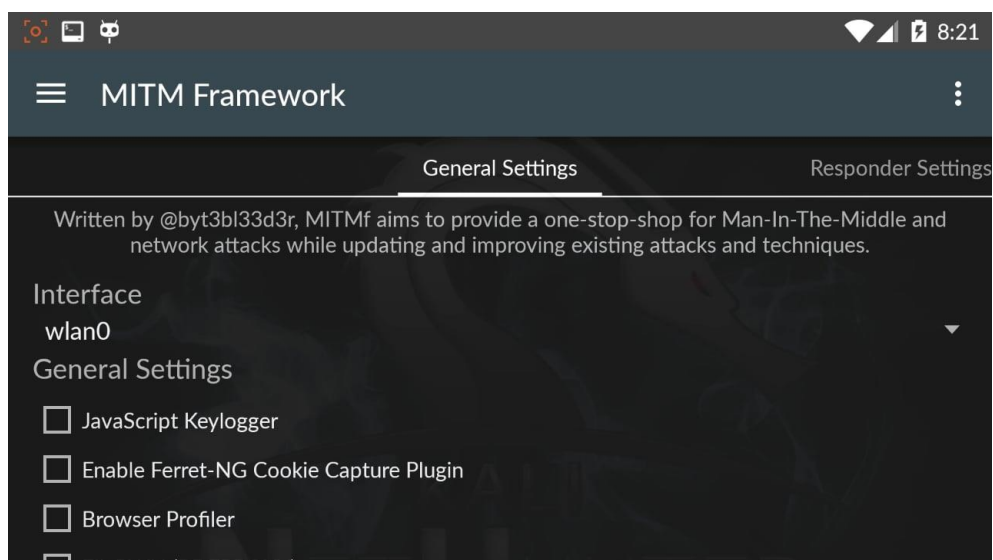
8:21

MITM Framework

General Settings

Responder Settings

Written by @byt3bl33d3r, MITMf aims to provide a one-stop-shop for Man-In-The-Middle and network attacks while updating and improving existing attacks and techniques.

Interface

wlan0

General Settings

JavaScript Keylogger

Enable Ferret-NG Cookie Capture Plugin

Browser Profiler

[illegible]